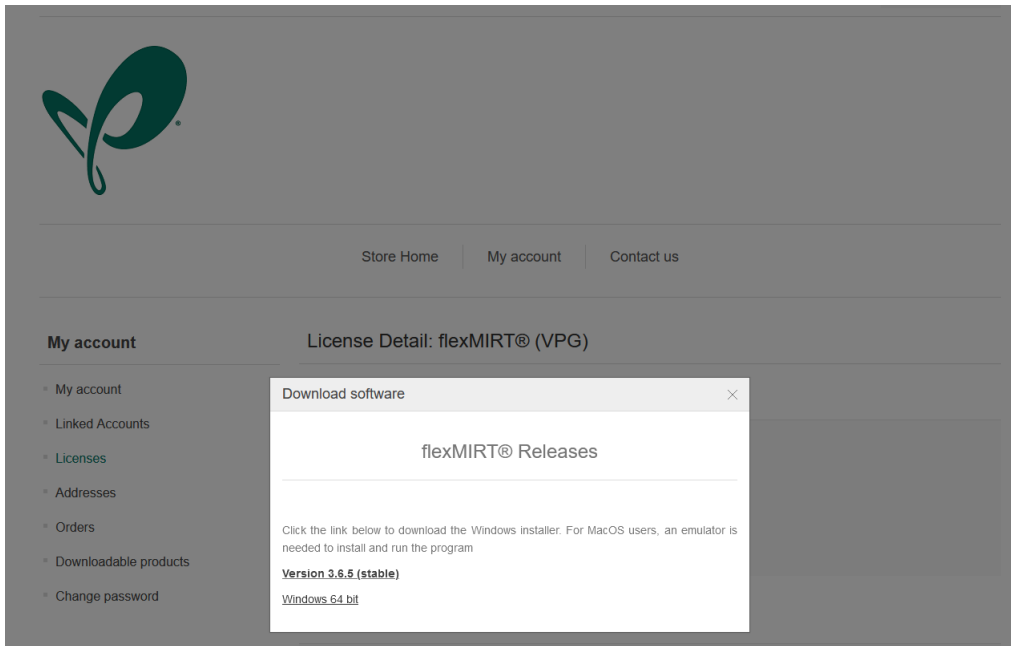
Store Home My account Contact us

My account

My account
Linked Accounts
Licenses
Addresses
Orders
Downloadable products
Change password

License Detail: flexMIRT® (VPG)

Download software

×

flexMIRT® Releases

Click the link below to download the Windows installer. For MacOS users, an emulator is needed to install and run the program

Version 3.6.5 (stable)

Windows 64 bit